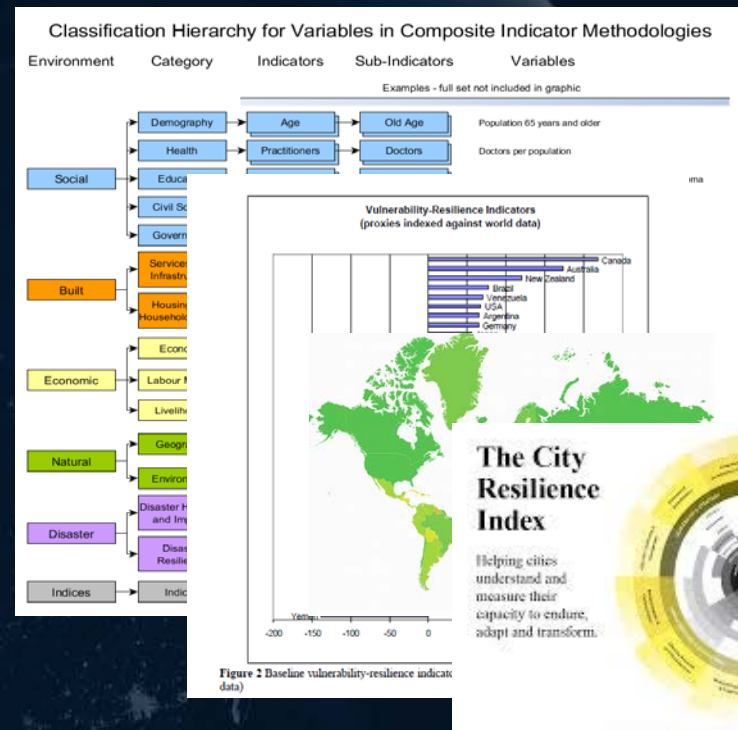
Classification Hierarchy for Variables in Composite Indicator Methodologies

Environment Category Indicators Sub-Indicators Variables

Examples - full set not included in graphic

Social

Demography → Age → Old Age Population 65 years and older

Health → Practitioners → Doctors Doctors per population

Educa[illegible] ...oma

Civil So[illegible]

Govern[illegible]

Built

Services Infrastru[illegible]

Housing Househol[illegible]

Economic

Econo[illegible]

Labour M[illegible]

Livelih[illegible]

Natural

Geogr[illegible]

Environ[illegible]

Disaster

Disaster H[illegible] and Imp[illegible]

Disas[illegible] Resilie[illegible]

Indices

Indic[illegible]

Vulnerability-Resilience Indicators
(proxies indexed against world data)

Canada
Australia
New Zealand
Brazil
Venezuela
USA
Argentina
Germany

Yem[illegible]

-200 -150 -100 -50 0

Figure 2 Baseline vulnerability-resilience indicat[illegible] data)

The City Resilience Index

Helping cities understand and measure their capacity to endure, adapt and transform.